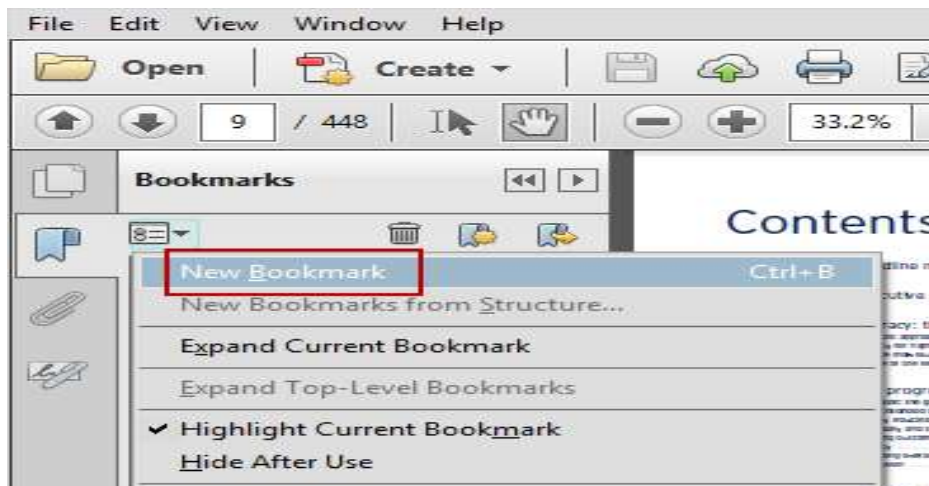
File Edit View Window Help

Open Create

9 / 448

33.2%

Bookmarks

Contents

New Bookmark Ctrl+B
New Bookmarks from Structure...
Expand Current Bookmark
Expand Top-Level Bookmarks
Highlight Current Bookmark
Hide After Use